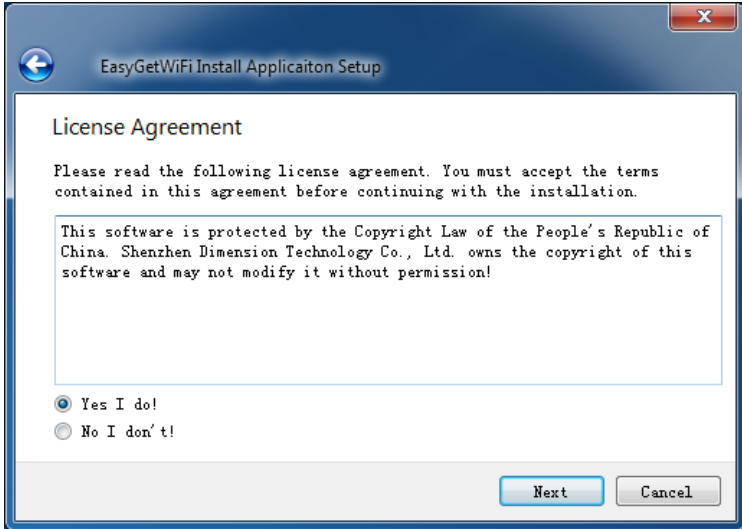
EasyGetWiFi Install Applicaiton Setup

License Agreement

Please read the following license agreement. You must accept the terms contained in this agreement before continuing with the installation.

This software is protected by the Copyright Law of the People's Republic of China. Shenzhen Dimension Technology Co., Ltd. owns the copyright of this software and may not modify it without permission!

Yes I do!
No I don't!

Next
Cancel